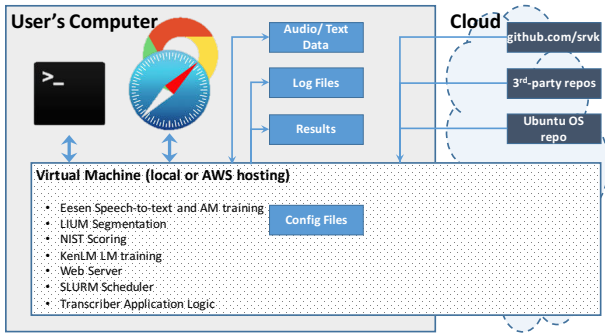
User's Computer

Cloud

>_

Audio/ Text Data

Log Files

Results

github.com/srvk

3rd-party repos

Ubuntu OS repo

Virtual Machine (local or AWS hosting)

- Eesen Speech-to-text and AM training
- LIUM Segmentation
- NIST Scoring
- KenLM LM training
- Web Server
- SLURM Scheduler
- Transcriber Application Logic

Config Files